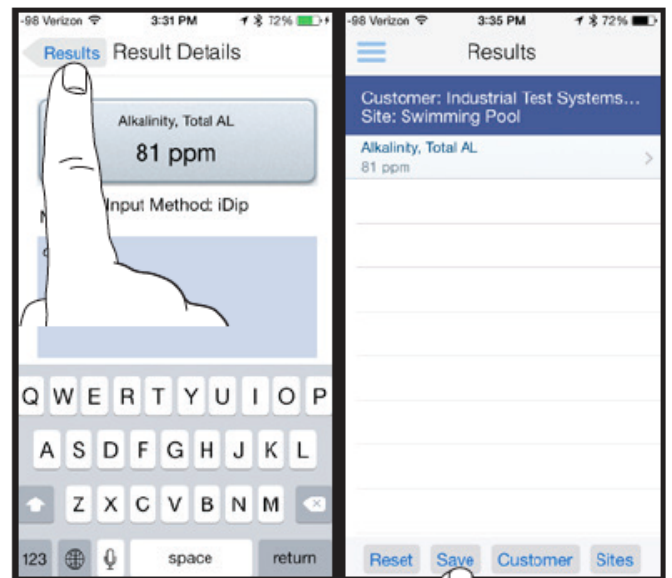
-98 Verizon 3:31 PM 72%

Results Result Details

Alkalinity, Total AL

81 ppm

Input Method: iDip

Q W E R T Y U I O P

A S D F G H J K L

Z X C V B N M

123 space return

-98 Verizon 3:35 PM 72%

Results

Customer: Industrial Test Systems...
Site: Swimming Pool

Alkalinity, Total AL
81 ppm

Reset Save Customer Sites